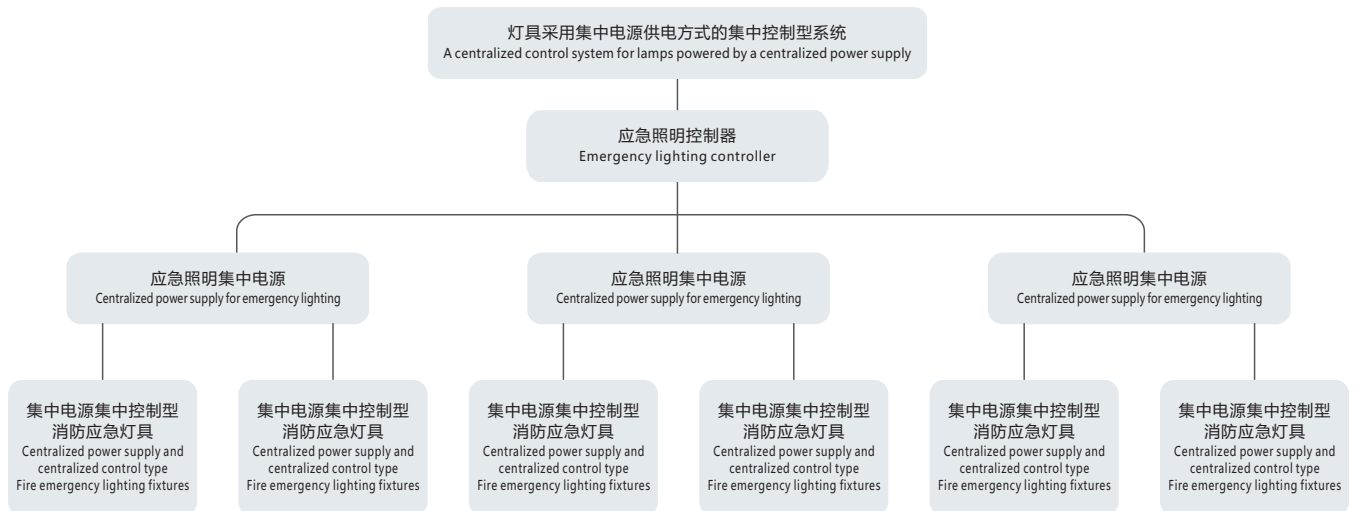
灯具采用集中电源供电方式的集中控制型系统
A centralized control system for lamps powered by a centralized power supply

应急照明控制器
Emergency lighting controller

应急照明集中电源
Centralized power supply for emergency lighting

应急照明集中电源
Centralized power supply for emergency lighting

应急照明集中电源
Centralized power supply for emergency lighting

集中电源集中控制型消防应急灯具
Centralized power supply and centralized control type Fire emergency lighting fixtures

集中电源集中控制型消防应急灯具
Centralized power supply and centralized control type Fire emergency lighting fixtures

集中电源集中控制型消防应急灯具
Centralized power supply and centralized control type Fire emergency lighting fixtures

集中电源集中控制型消防应急灯具
Centralized power supply and centralized control type Fire emergency lighting fixtures

集中电源集中控制型消防应急灯具
Centralized power supply and centralized control type Fire emergency lighting fixtures

集中电源集中控制型消防应急灯具
Centralized power supply and centralized control type Fire emergency lighting fixtures